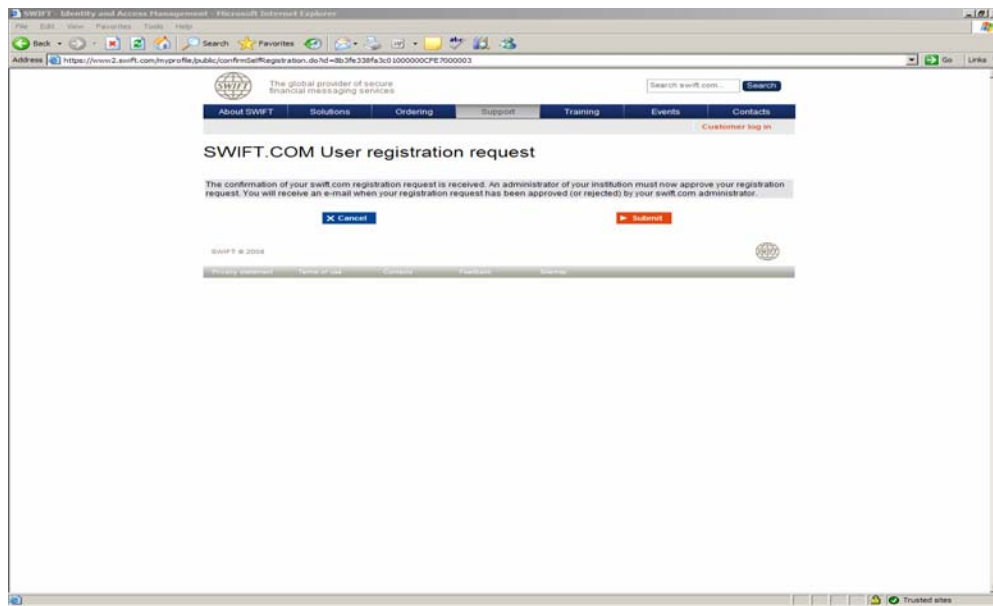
SWIFT - Identity and Access Management - Microsoft Internet Explorer

File Edit View Favorites Tools Help

Back Search Favorites

Address https://www2.swift.com/myprofile/public/confirmSelfRegistration.do?id=8b3fe338fa3c01000000CPE7000003

Go Links

SWIFT

The global provider of secure financial messaging services

Search swift.com... Search

About SWIFT Solutions Ordering Support Training Events Contacts

Customer log in

SWIFT.COM User registration request

The confirmation of your swift.com registration request is received. An administrator of your institution must now approve your registration request. You will receive an e-mail when your registration request has been approved (or rejected) by your swift.com administrator.

Cancel

Submit

SWIFT © 2004

Privacy statement Terms of use Contact Feedback Sitemap

Trusted sites